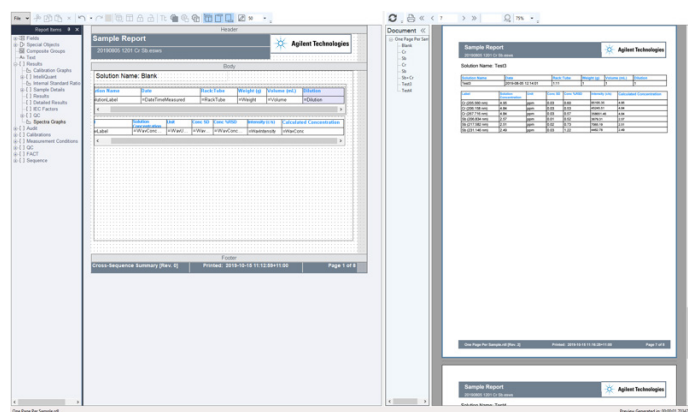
File

Report Items
Fields
Special Objects
Composite Groups
Text
Results
Calibration Graphs
IntelliQuant
Internal Standard Ratio
Sample Details
Results
Detailed Results
IEC Factors
QC
Spectra Graphs
Audit
Calibrations
Measurement Conditions
QC
FACT
Sequence

Header
Sample Report
20190805 1201 Cr Sb.esws
Agilent Technologies
Body
Solution Name: Blank

| ution Name | Date | Rack:Tube | Weight (g) | Volume (mL) | Dilution |
|---|---|---|---|---|---|
| olutionLabel | =DateTimeMeasured | =RackTube | =Weight | =Volume | =Dilution |

| | Solution Concentration | Unit | Conc SD | Conc %RSD | Intensity (c/s) | Calculated Concentration |
|---|---|---|---|---|---|---|
| eLabel | =WavConc | =WavU | =War | =WavConc | =NeatIntensity | =WavConc |

Footer
Cross-Sequence Summary [Rev. 0] Printed: 2019-10-16 11:12:59+11:00 Page 1 of 6

Document
One Page Per Sam
Blank
Cr
Sb
Cr
Sb
Sb+Cr
Test3
Test4

7
75%

Sample Report
20190805 1201 Cr Sb.esws
Agilent Technologies
Solution Name: Test3

| Solution Name | Date | Rack:Tube | Weight (g) | Volume (mL) | Dilution |
|---|---|---|---|---|---|
| Test3 | 2019-08-05 12:14:01 | 1:11 | 1 | 1 | 1 |

| Label | Solution Concentration | Unit | Conc SD | Conc %RSD | Intensity (c/s) | Calculated Concentration |
|---|---|---|---|---|---|---|
| Cr (205.560 nm) | 4.90 | ppm | 0.03 | 0.63 | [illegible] | 4.90 |
| Cr (206.158 nm) | 4.86 | ppm | 0.04 | 0.93 | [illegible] | 4.86 |
| Cr (267.716 nm) | 4.94 | ppm | 0.03 | 0.57 | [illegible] | 4.94 |
| Sb (206.834 nm) | 2.37 | ppm | 0.01 | 0.33 | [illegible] | 2.37 |
| Sb (217.582 nm) | 2.31 | ppm | 0.02 | 0.73 | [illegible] | 2.31 |
| Sb (231.146 nm) | 2.46 | ppm | 0.03 | 1.22 | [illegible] | 2.46 |

One Page Per Sample.rdl [Rev. 2] Printed: 2019-10-16 11:16:28+11:00 Page 7 of 8

Sample Report
20190805 1201 Cr Sb.esws
Agilent Technologies
Solution Name: Test4

One Page Per Sample.rdl
Preview Generated on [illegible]